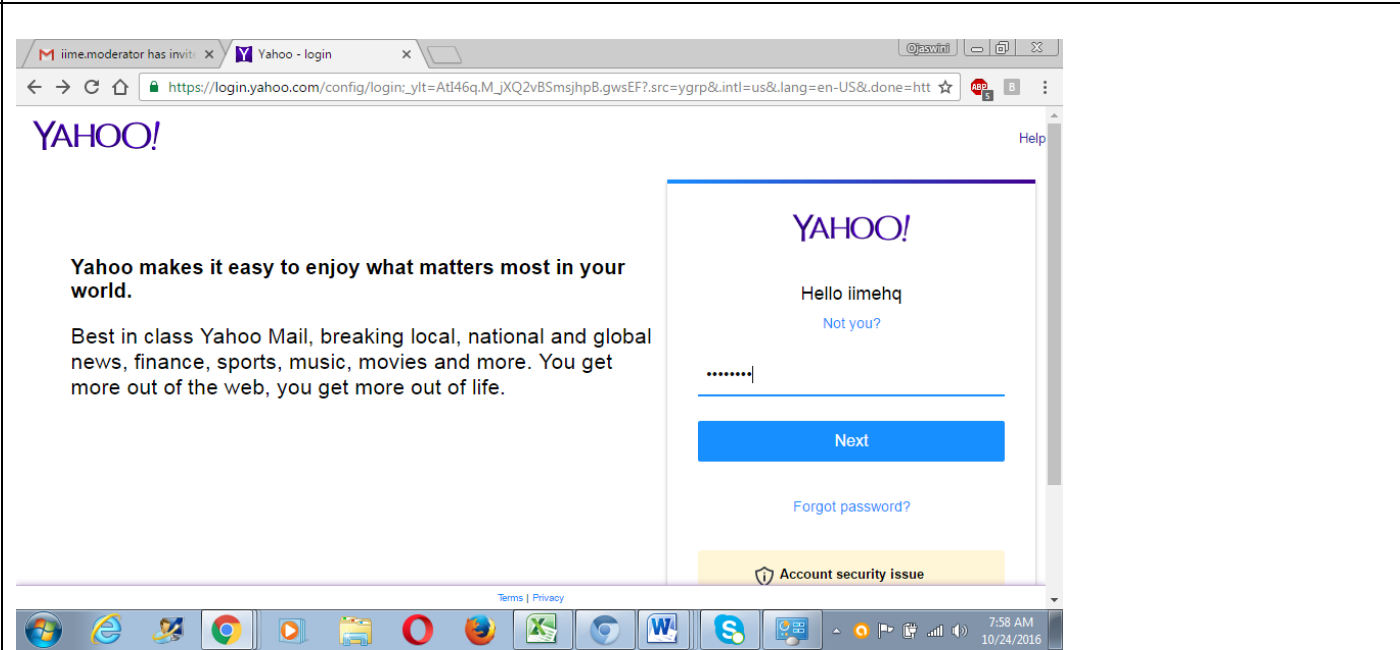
iime.moderator has invite ×
Yahoo - login ×
Ojaswini
https://login.yahoo.com/config/login;_ylt=AtI46q.M_jXQ2vBSmsjhpB.gwsEF?.src=ygrp&.intl=us&.lang=en-US&.done=htt
ABP 5
B

YAHOO!
Help

Yahoo makes it easy to enjoy what matters most in your world.

Best in class Yahoo Mail, breaking local, national and global news, finance, sports, music, movies and more. You get more out of the web, you get more out of life.

YAHOO!

Hello iimehq

Not you?

••••••••

Next

Forgot password?

Account security issue

Terms | Privacy

7:58 AM
10/24/2016